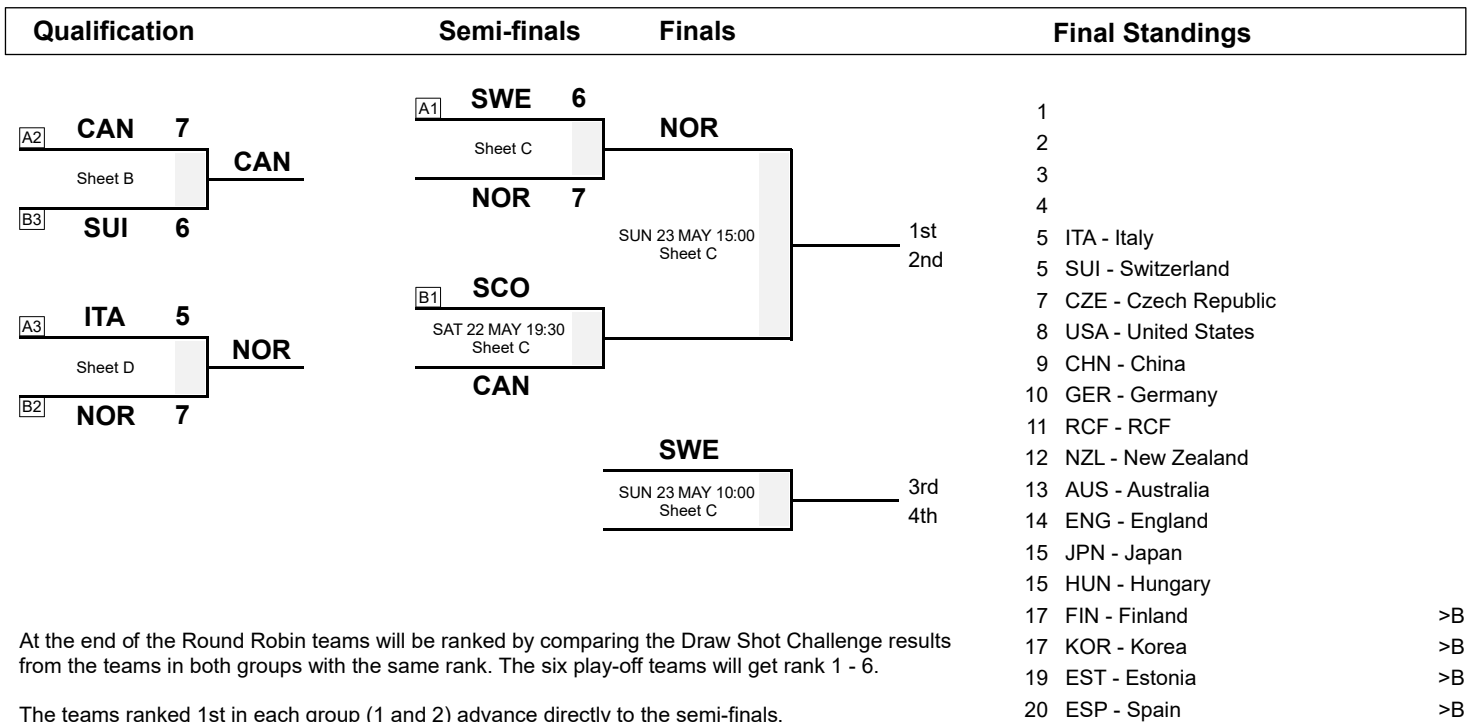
Qualification Semi-finals Finals Final Standings

A2 CAN 7
Sheet B
B3 SUI 6
CAN

A3 ITA 5
Sheet D
B2 NOR 7
NOR

A1 SWE 6
Sheet C
NOR 7
NOR

B1 SCO
SAT 22 MAY 19:30
Sheet C
CAN

SUN 23 MAY 15:00
Sheet C
1st
2nd

SWE
SUN 23 MAY 10:00
Sheet C
3rd
4th

1
2
3
4
5 ITA - Italy
5 SUI - Switzerland
7 CZE - Czech Republic
8 USA - United States
9 CHN - China
10 GER - Germany
11 RCF - RCF
12 NZL - New Zealand
13 AUS - Australia
14 ENG - England
15 JPN - Japan
15 HUN - Hungary
17 FIN - Finland >B
17 KOR - Korea >B
19 EST - Estonia >B
20 ESP - Spain >B

At the end of the Round Robin teams will be ranked by comparing the Draw Shot Challenge results from the teams in both groups with the same rank. The six play-off teams will get rank 1 - 6.

The teams ranked 1st in each group (1 and 2) advance directly to the semi-finals.